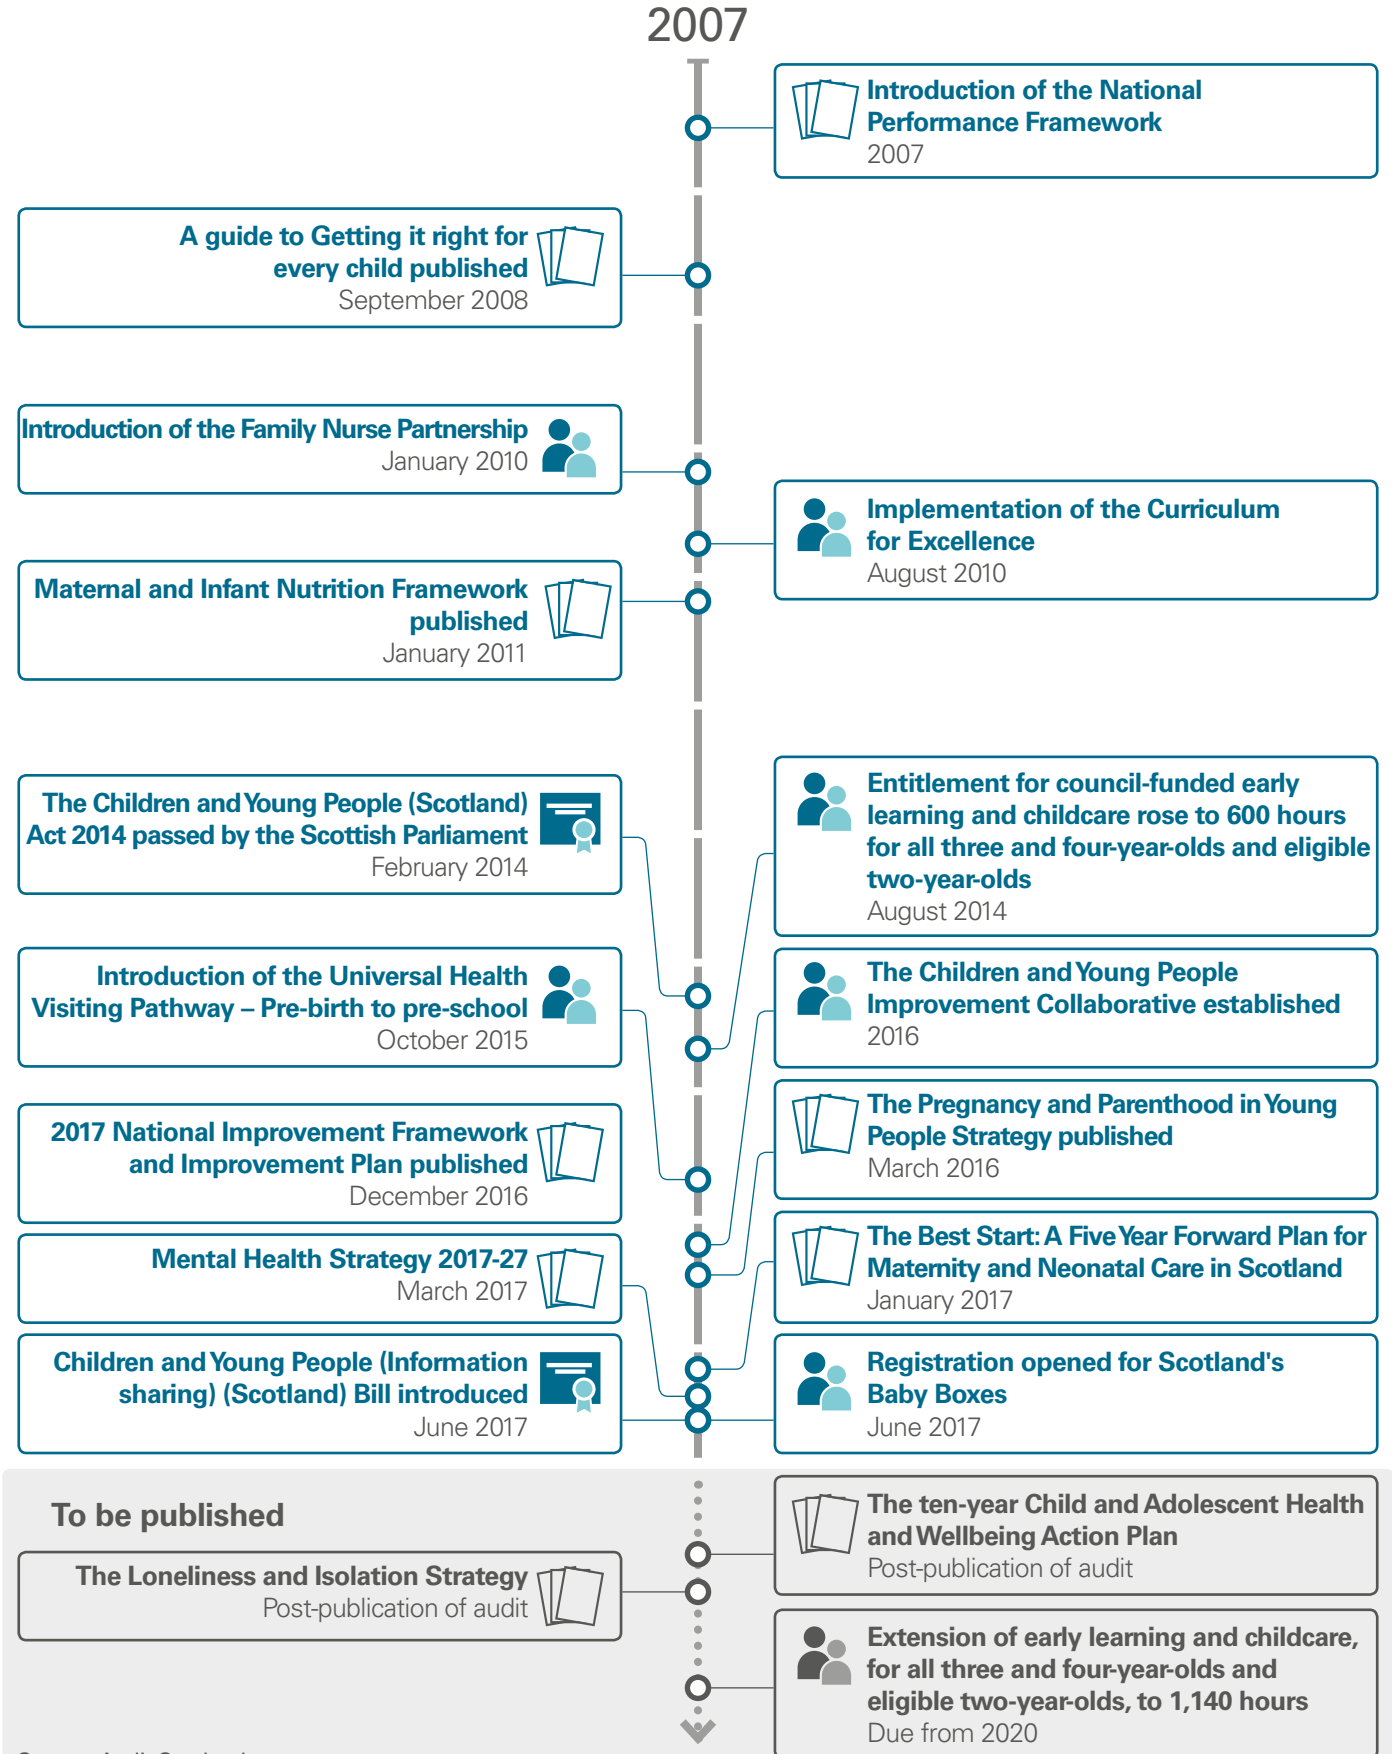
2007

Introduction of the National Performance Framework
2007

A guide to Getting it right for every child published
September 2008

Introduction of the Family Nurse Partnership
January 2010

Implementation of the Curriculum for Excellence
August 2010

Maternal and Infant Nutrition Framework published
January 2011

The Children and Young People (Scotland) Act 2014 passed by the Scottish Parliament
February 2014

Entitlement for council-funded early learning and childcare rose to 600 hours for all three and four-year-olds and eligible two-year-olds
August 2014

Introduction of the Universal Health Visiting Pathway – Pre-birth to pre-school
October 2015

The Children and Young People Improvement Collaborative established
2016

The Pregnancy and Parenthood in Young People Strategy published
March 2016

2017 National Improvement Framework and Improvement Plan published
December 2016

The Best Start: A Five Year Forward Plan for Maternity and Neonatal Care in Scotland
January 2017

Mental Health Strategy 2017-27
March 2017

Children and Young People (Information sharing) (Scotland) Bill introduced
June 2017

Registration opened for Scotland's Baby Boxes
June 2017

To be published

The ten-year Child and Adolescent Health and Wellbeing Action Plan
Post-publication of audit

The Loneliness and Isolation Strategy
Post-publication of audit

Extension of early learning and childcare, for all three and four-year-olds and eligible two-year-olds, to 1,140 hours
Due from 2020

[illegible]